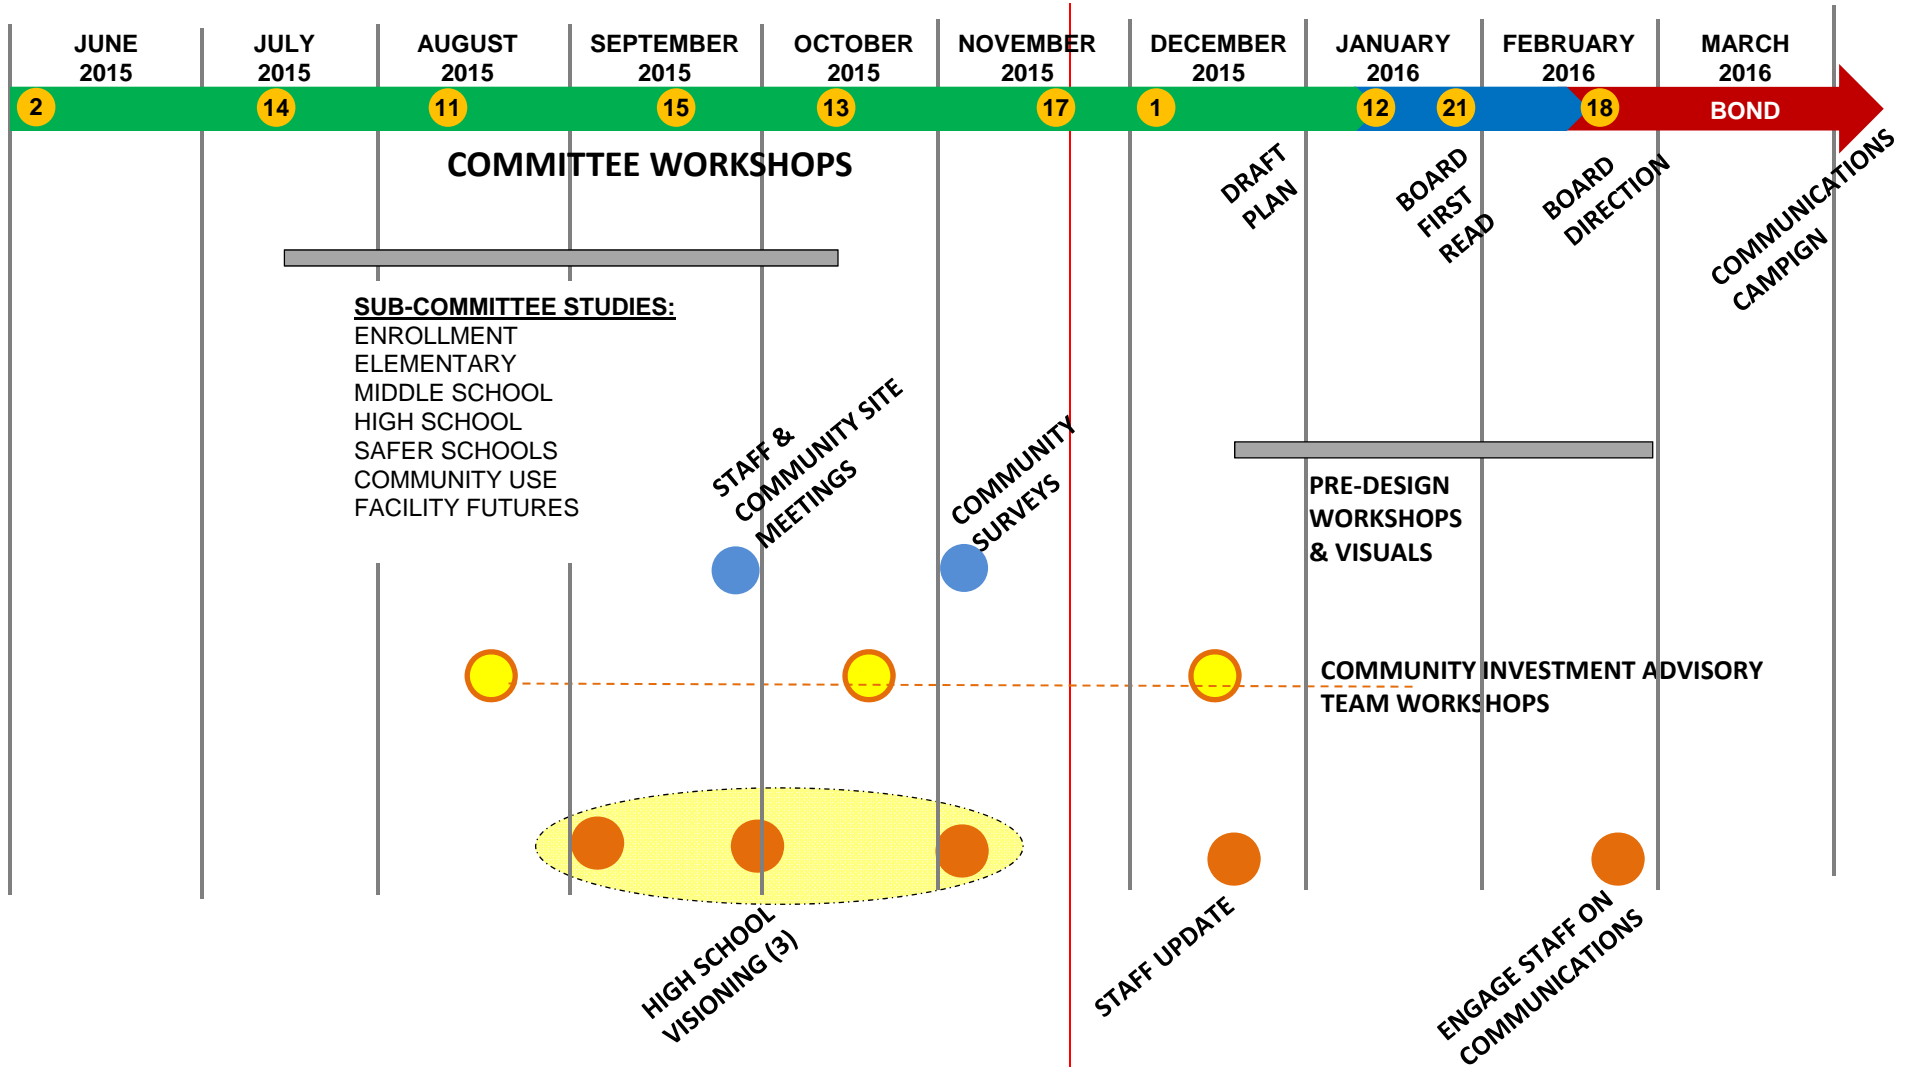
JUNE 2015

JULY 2015

AUGUST 2015

SEPTEMBER 2015

OCTOBER 2015

NOVEMBER 2015

DECEMBER 2015

JANUARY 2016

FEBRUARY 2016

MARCH 2016

2 14 11 15 13 17 1 12 21 18 BOND

COMMITTEE WORKSHOPS

DRAFT PLAN

BOARD FIRST READ

BOARD DIRECTION

COMMUNICATIONS CAMPIGN

SUB-COMMITTEE STUDIES:
ENROLLMENT
ELEMENTARY
MIDDLE SCHOOL
HIGH SCHOOL
SAFER SCHOOLS
COMMUNITY USE
FACILITY FUTURES

STAFF & COMMUNITY SITE MEETINGS

COMMUNITY SURVEYS

PRE-DESIGN WORKSHOPS & VISUALS

COMMUNITY INVESTMENT ADVISORY TEAM WORKSHOPS

HIGH SCHOOL VISIONING (3)

STAFF UPDATE

ENGAGE STAFF ON COMMUNICATIONS